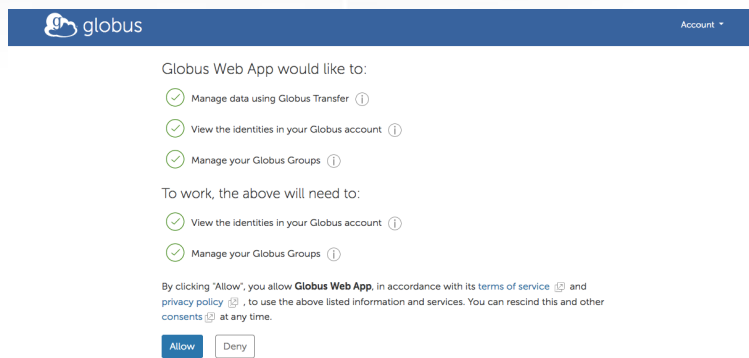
globus

Account

Globus Web App would like to:

Manage data using Globus Transfer

View the identities in your Globus account

Manage your Globus Groups

To work, the above will need to:

View the identities in your Globus account

Manage your Globus Groups

By clicking "Allow", you allow **Globus Web App**, in accordance with its terms of service and privacy policy, to use the above listed information and services. You can rescind this and other consents at any time.

Allow Deny